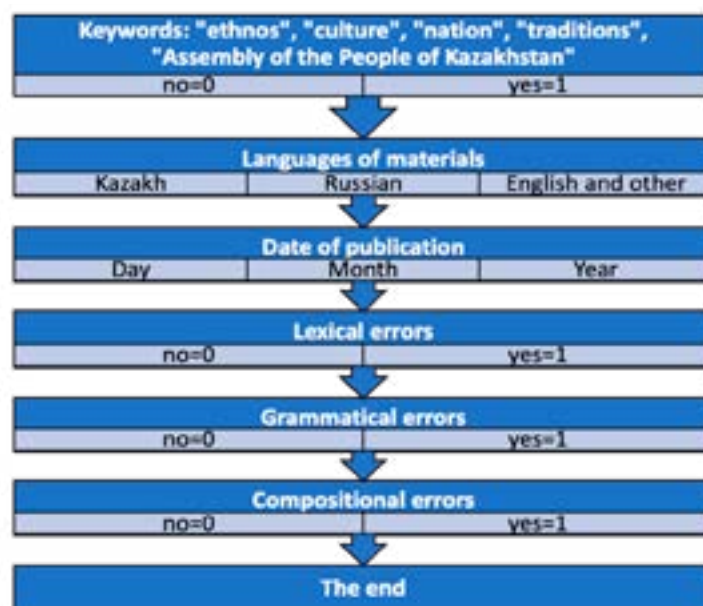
Keywords: "ethnos", "culture", "nation", "traditions", "Assembly of the People of Kazakhstan"

| no=0 | yes=1 |
|---|---|

Languages of materials

| Kazakh | Russian | English and other |
|---|---|---|

Date of publication

| Day | Month | Year |
|---|---|---|

Lexical errors

| no=0 | yes=1 |
|---|---|

Grammatical errors

| no=0 | yes=1 |
|---|---|

Compositional errors

| no=0 | yes=1 |
|---|---|

The end